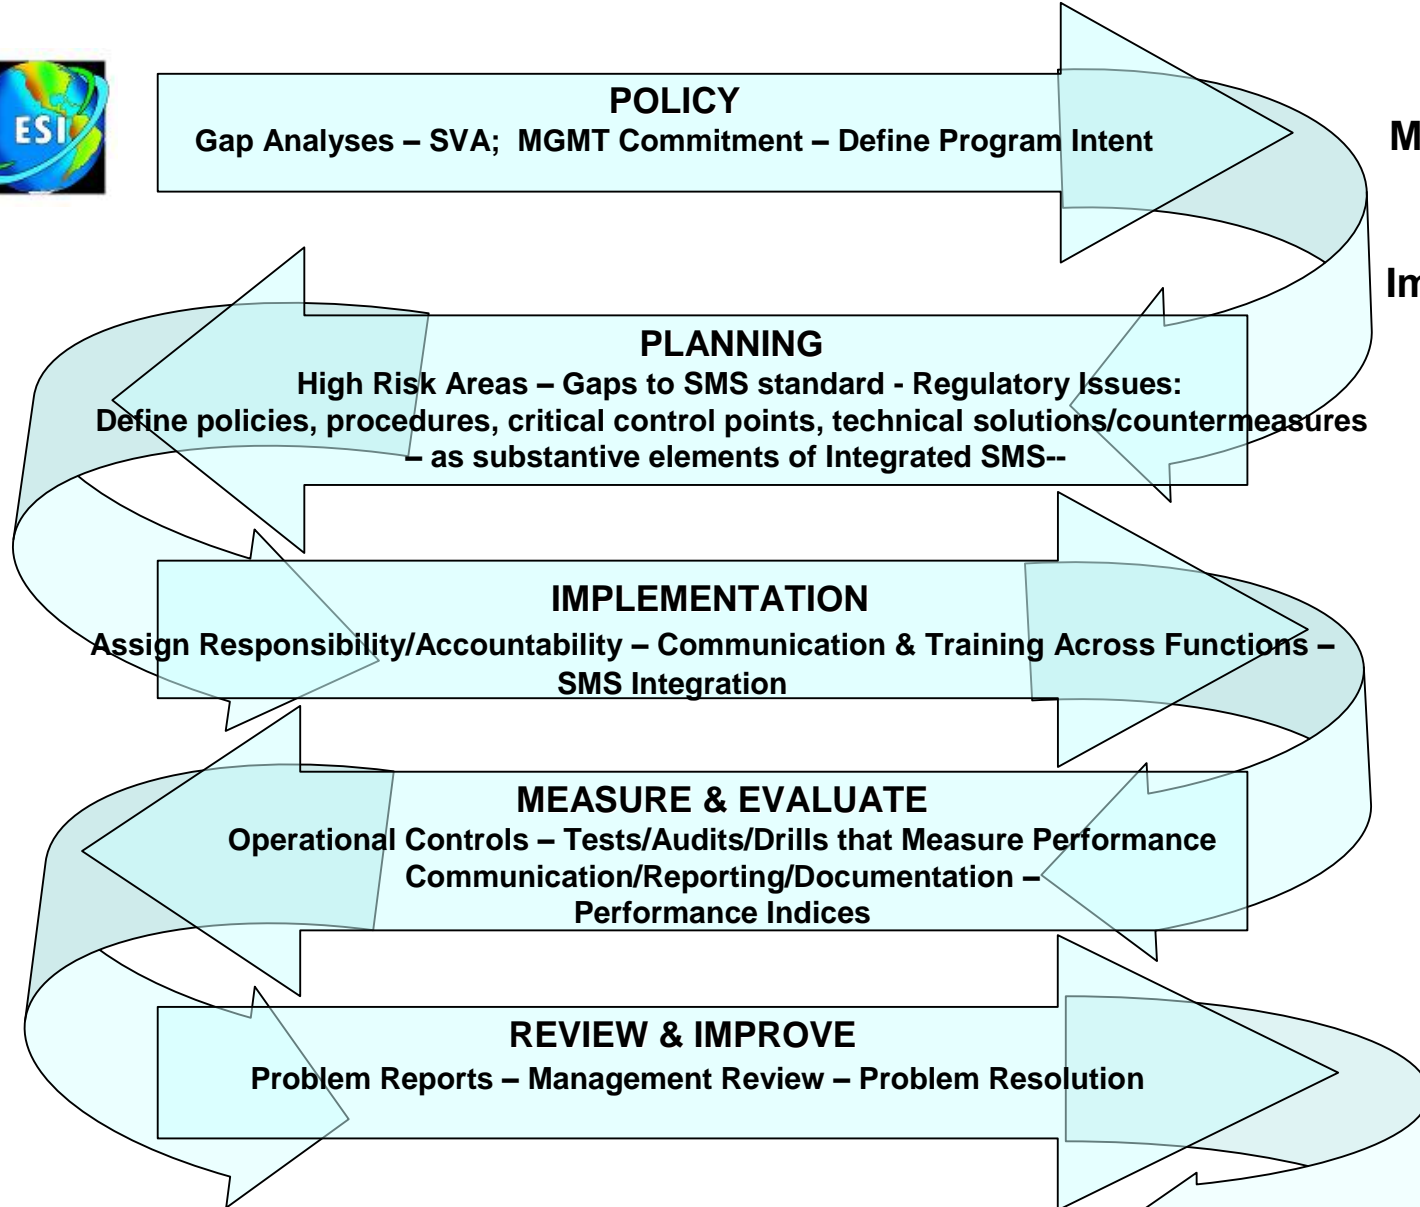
ESI

POLICY
Gap Analyses – SVA; MGMT Commitment – Define Program Intent

M

Im

PLANNING
High Risk Areas – Gaps to SMS standard - Regulatory Issues:
Define policies, procedures, critical control points, technical solutions/countermeasures – as substantive elements of Integrated SMS--

IMPLEMENTATION
Assign Responsibility/Accountability – Communication & Training Across Functions – SMS Integration

MEASURE & EVALUATE
Operational Controls – Tests/Audits/Drills that Measure Performance
Communication/Reporting/Documentation –
Performance Indices

REVIEW & IMPROVE
Problem Reports – Management Review – Problem Resolution